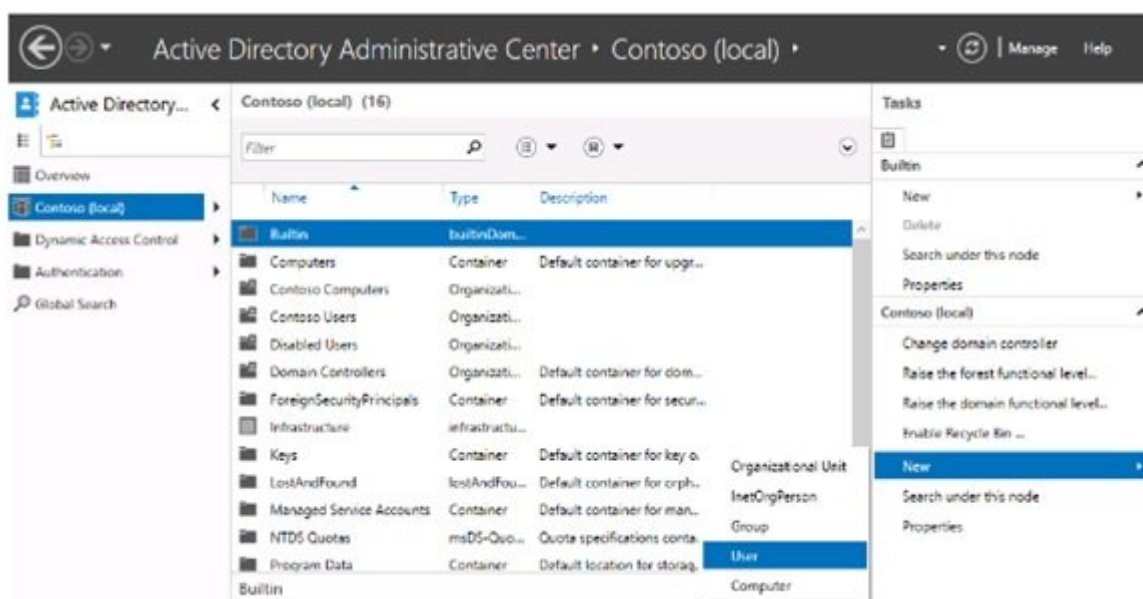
Active Directory Administrative Center • Contoso (local) •

Manage Help

Active Directory... <

Overview
Contoso (local)
Dynamic Access Control
Authentication
Global Search

Contoso (local) (16)

Filter

| Name | Type | Description |
|---|---|---|
| Builtin | builtinDom... | |
| Computers | Container | Default container for upgr... |
| Contoso Computers | Organizati... | |
| Contoso Users | Organizati... | |
| Disabled Users | Organizati... | |
| Domain Controllers | Organizati... | Default container for dom... |
| ForeignSecurityPrincipals | Container | Default container for secur... |
| Infrastructure | infrastructu... | |
| Keys | Container | Default container for key o. |
| LostAndFound | lostAndFou... | Default container for orph... |
| Managed Service Accounts | Container | Default container for man... |
| NTDS Quotas | msDS-Quo... | Quota specifications conta. |
| Program Data | Container | Default location for storag. |

Builtin

Organizational Unit
InetOrgPerson
Group
User
Computer

Tasks

Builtin
New
Delete
Search under this node
Properties

Contoso (local)
Change domain controller
Raise the forest functional level...
Raise the domain functional level...
Enable Recycle Bin ...
New
Search under this node
Properties